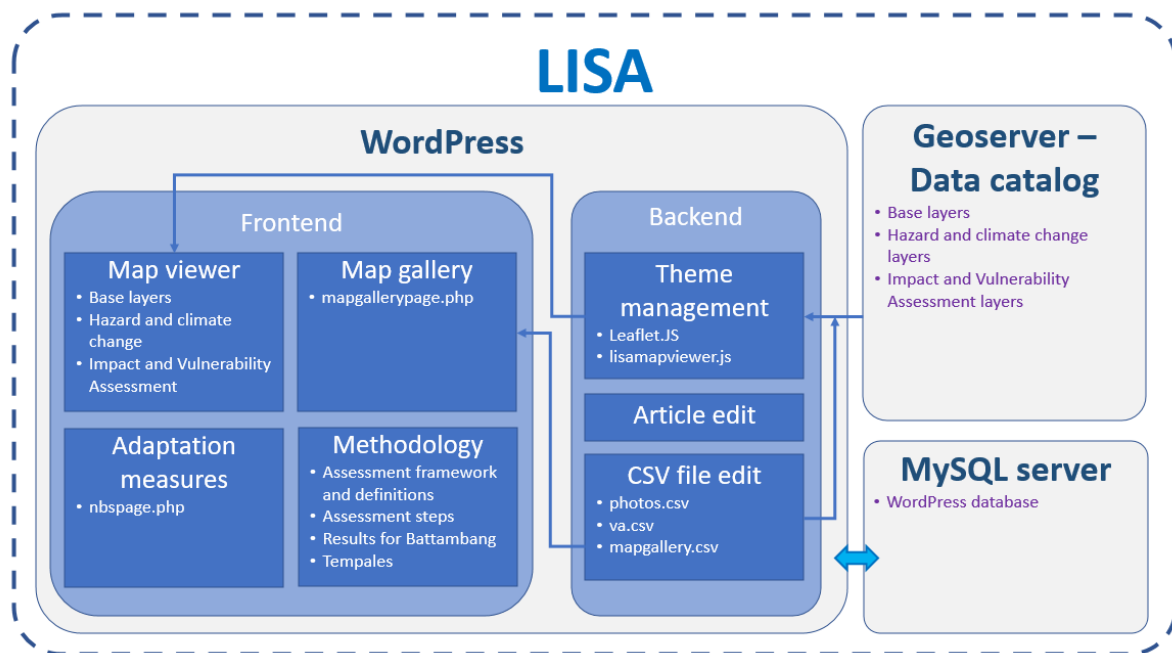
LISA

WordPress

Frontend

Map viewer
- Base layers
- Hazard and climate change
- Impact and Vulnerability Assessment

Map gallery
- mapgallerypage.php

Adaptation measures
- nbspage.php

Methodology
- Assessment framework and definitions
- Assessment steps
- Results for Battambang
- Tempales

Backend

Theme management
- Leaflet.JS
- lisamapviewer.js

Article edit

CSV file edit
- photos.csv
- va.csv
- mapgallery.csv

Geoserver – Data catalog
- Base layers
- Hazard and climate change layers
- Impact and Vulnerability Assessment layers

MySQL server
- WordPress database